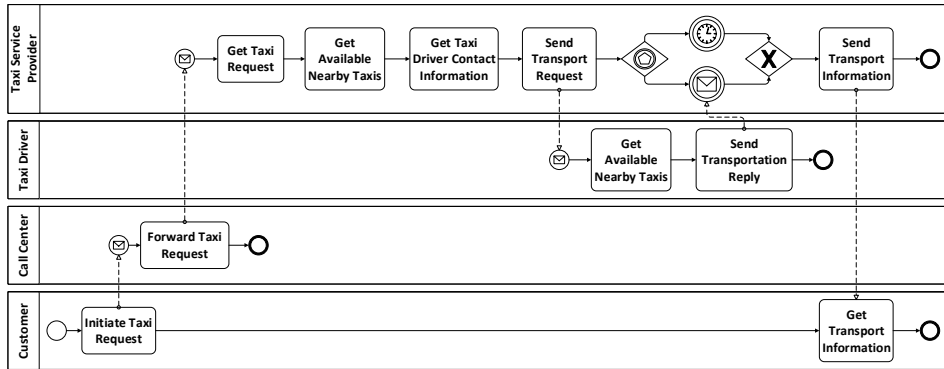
Taxi Service Provider

Get Taxi Request

Get Available Nearby Taxis

Get Taxi Driver Contact Information

Send Transport Request

X

Send Transport Information

Taxi Driver

Get Available Nearby Taxis

Send Transportation Reply

Call Center

Forward Taxi Request

Customer

Initiate Taxi Request

Get Transport Information